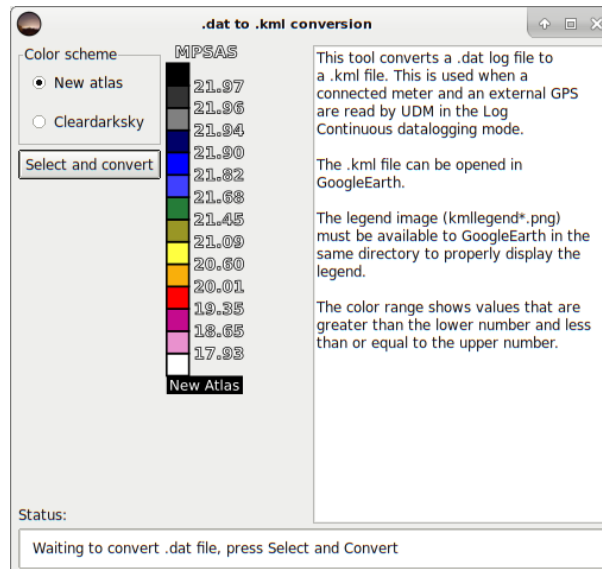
.dat to .kml conversion

Color scheme

New atlas

Cleardarksky

Select and convert

MPSAS

21.97
21.96
21.94
21.90
21.82
21.68
21.45
21.09
20.60
20.01
19.35
18.65
17.93

New Atlas

This tool converts a .dat log file to a .kml file. This is used when a connected meter and an external GPS are read by UDM in the Log Continuous datalogging mode.

The .kml file can be opened in GoogleEarth.

The legend image (kmllegend*.png) must be available to GoogleEarth in the same directory to properly display the legend.

The color range shows values that are greater than the lower number and less than or equal to the upper number.

Status:

Waiting to convert .dat file, press Select and Convert